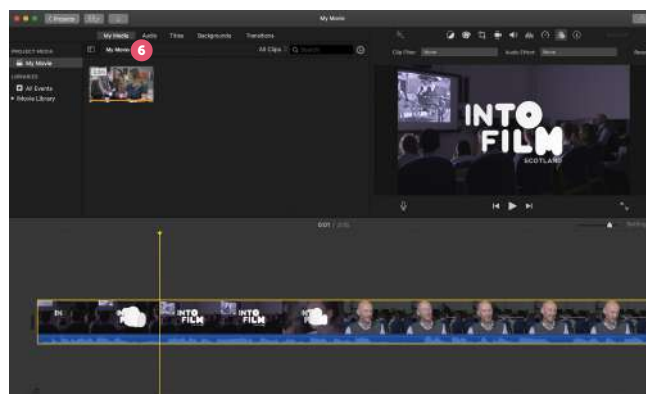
< Projects

My Movie

My Media Audio Titles Backgrounds Transitions

PROJECT MEDIA
My Movie
LIBRARIES
All Events
Movie Library

My Movie 6

All Clips

Search

Clip Filter: None

Audio Effect: None

INTO FILM SCOTLAND

0:01 / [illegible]

INTO FILM

INTO FILM